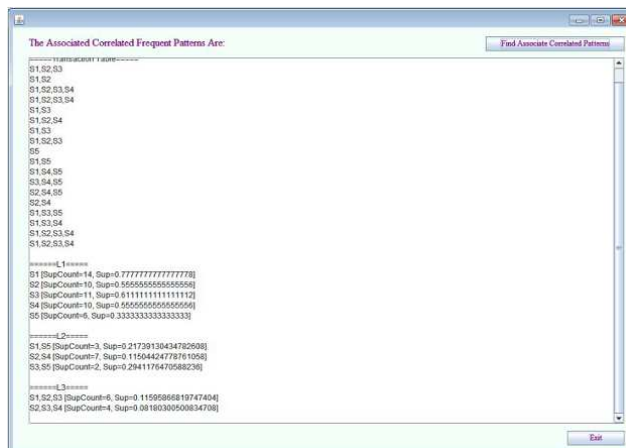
The Associated Correlated Frequent Patterns Are:

Find Associate Correlated Patterns

=====Transaction Table=====
S1,S2,S3
S1,S2
S1,S2,S3,S4
S1,S2,S3,S4
S1,S3
S1,S2,S4
S1,S3
S1,S2,S3
S5
S1,S5
S1,S4,S5
S3,S4,S5
S2,S4,S5
S2,S4
S1,S3,S5
S1,S3,S4
S1,S2,S3,S4
S1,S2,S3,S4

======L1=====
S1 [SupCount=14, Sup=0.7777777777777778]
S2 [SupCount=10, Sup=0.5555555555555556]
S3 [SupCount=11, Sup=0.6111111111111112]
S4 [SupCount=10, Sup=0.5555555555555556]
S5 [SupCount=6, Sup=0.3333333333333333]

======L2=====
S1,S5 [SupCount=3, Sup=0.21739130434782608]
S2,S4 [SupCount=7, Sup=0.11504424778761058]
S3,S5 [SupCount=2, Sup=0.29411764705882236]

======L3=====
S1,S2,S3 [SupCount=6, Sup=0.11595866819747404]
S2,S3,S4 [SupCount=4, Sup=0.08180300500834708]

Exit